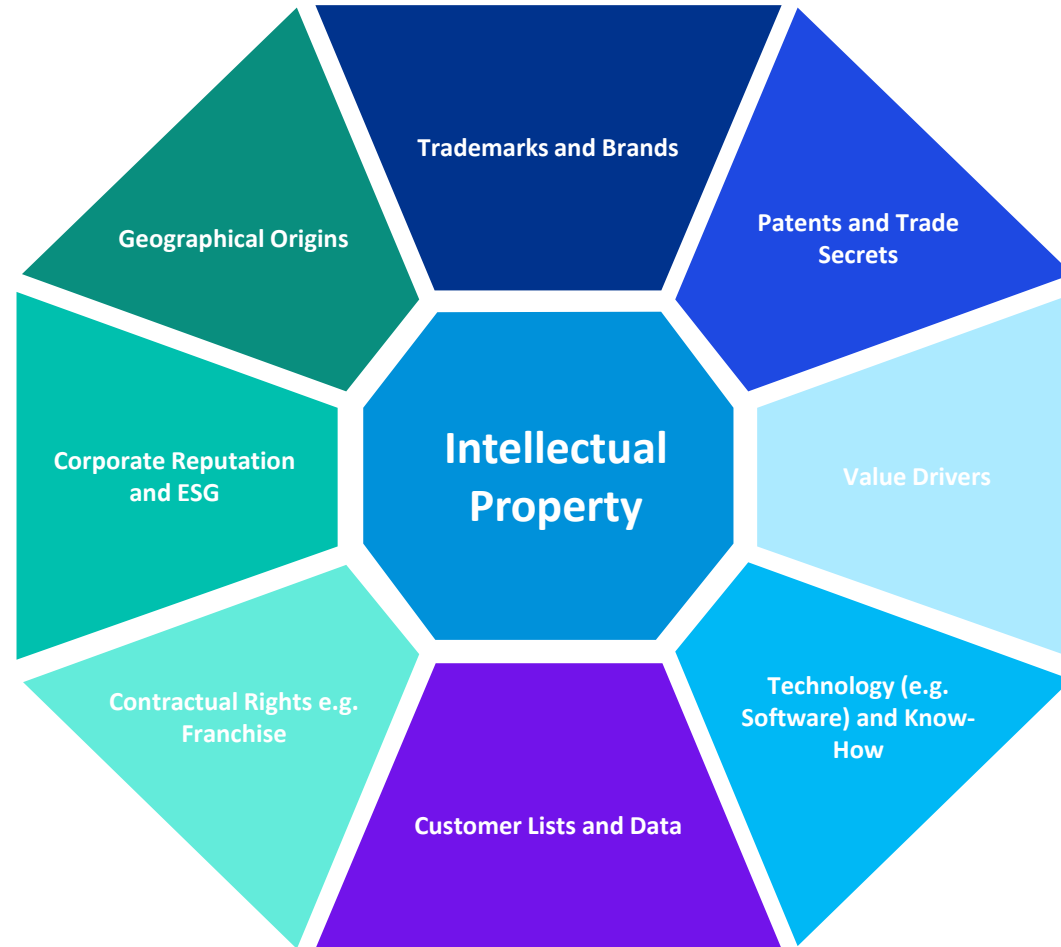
Trademarks and Brands

Patents and Trade Secrets

Geographical Origins

Intellectual Property

Corporate Reputation and ESG

Value Drivers

Contractual Rights e.g. Franchise

Technology (e.g. Software) and Know-How

Customer Lists and Data